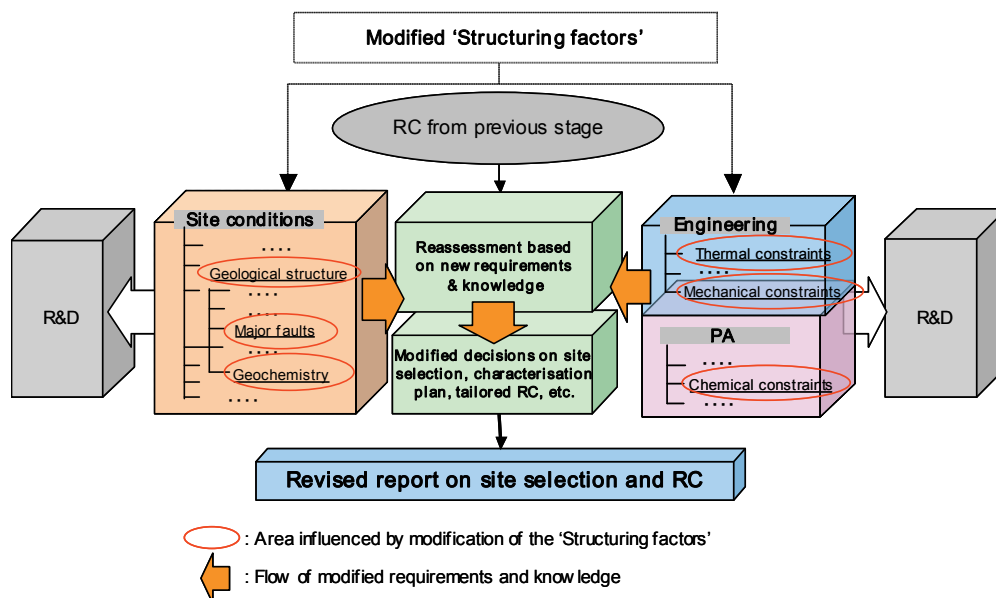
Modified 'Structuring factors'

RC from previous stage

R&D

Site conditions
....
Geological structure
....
Major faults
....
Geochemistry
....

Reassessment based on new requirements & knowledge

Modified decisions on site selection, characterisation plan, tailored RC, etc.

Engineering
Thermal constraints
....
Mechanical constraints

PA
....
Chemical constraints
....

R&D

Revised report on site selection and RC

: Area influenced by modification of the 'Structuring factors'

: Flow of modified requirements and knowledge